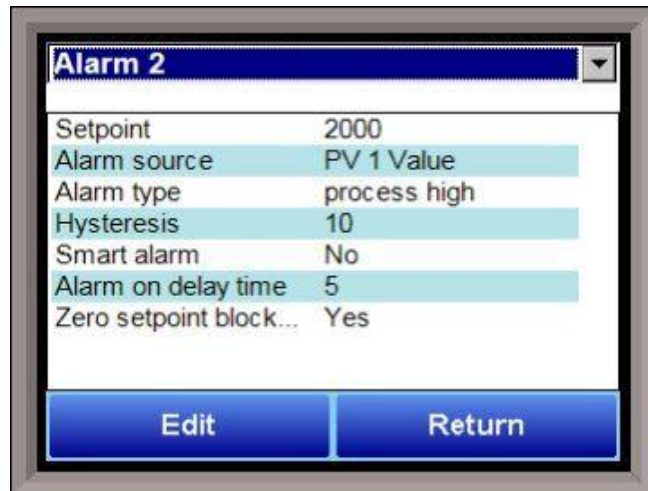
Alarm 2

| Setpoint | 2000 |
|---|---|
| Alarm source | PV 1 Value |
| Alarm type | process high |
| Hysteresis | 10 |
| Smart alarm | No |
| Alarm on delay time | 5 |
| Zero setpoint block... | Yes |

Edit

Return